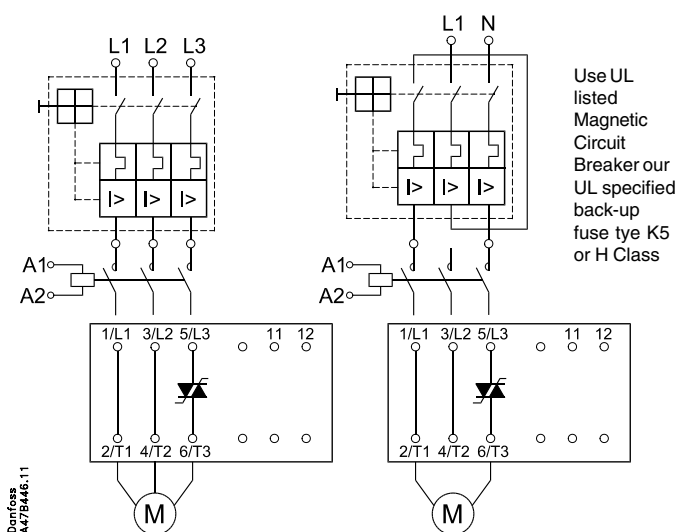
L1 L2 L3

I> I> I>

A1
A2

1/L1 3/L2 5/L3 11 12

2/T1 4/T2 6/T3

M

L1 N

I> I> I>

A1
A2

1/L1 3/L2 5/L3 11 12

2/T1 4/T2 6/T3

M

Use UL listed Magnetic Circuit Breaker our UL specified back-up fuse tye K5 or H Class

Danfoss
A47B446.11